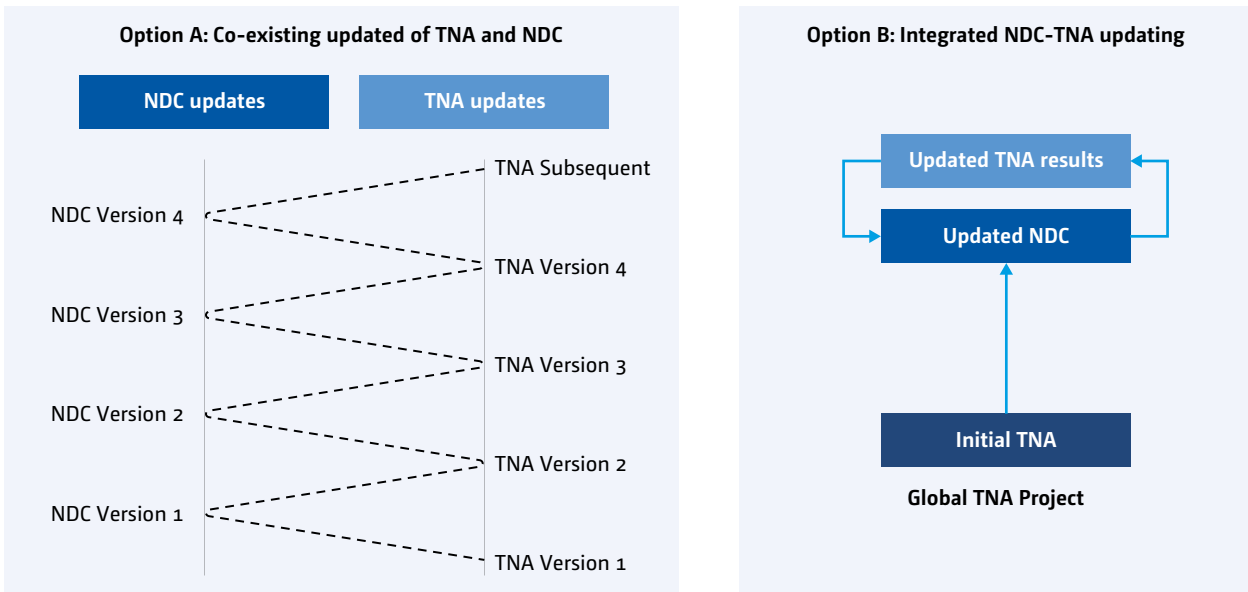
Option A: Co-existing updated of TNA and NDC

NDC updates

TNA updates

TNA Subsequent

NDC Version 4

TNA Version 4

NDC Version 3

TNA Version 3

NDC Version 2

TNA Version 2

NDC Version 1

TNA Version 1

Option B: Integrated NDC-TNA updating

Updated TNA results

Updated NDC

Initial TNA

Global TNA Project